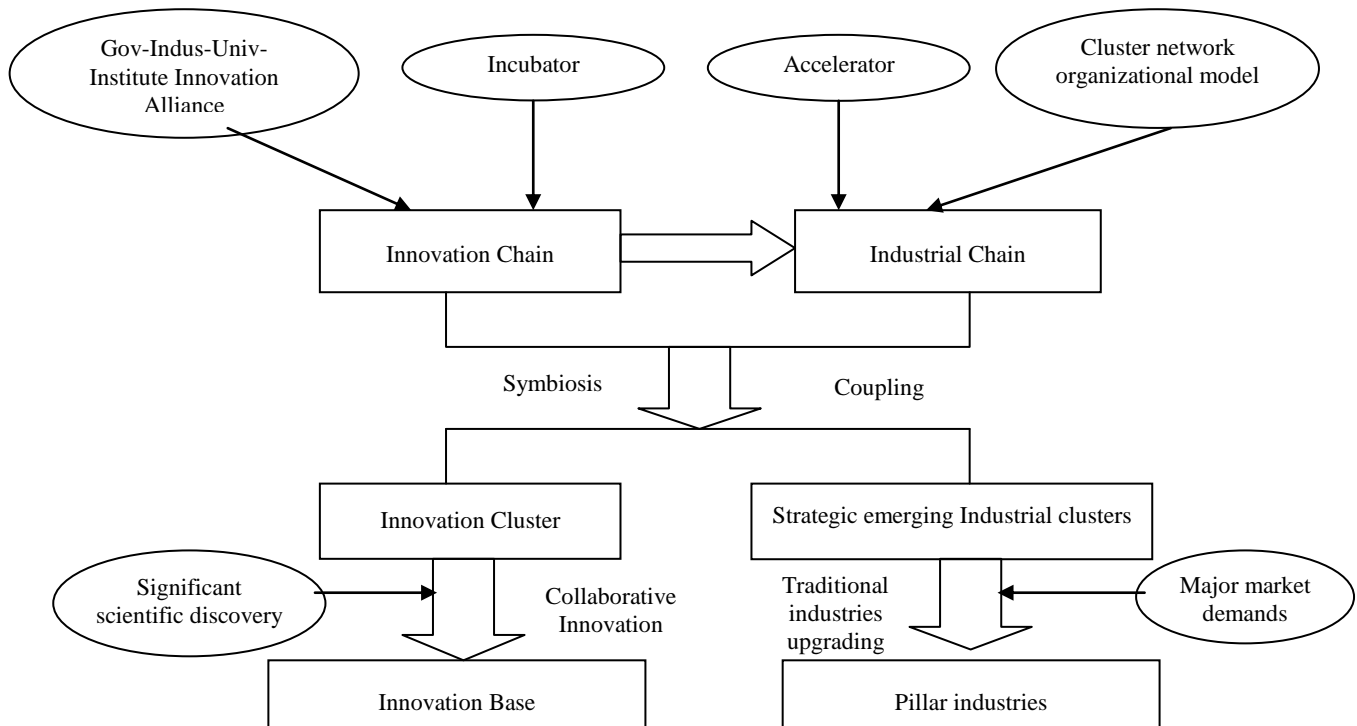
Gov-Indus-Univ-Institute Innovation Alliance

Incubator

Accelerator

Cluster network organizational model

Innovation Chain

Industrial Chain

Symbiosis

Coupling

Innovation Cluster

Strategic emerging Industrial clusters

Significant scientific discovery

Collaborative Innovation

Traditional industries upgrading

Major market demands

Innovation Base

Pillar industries